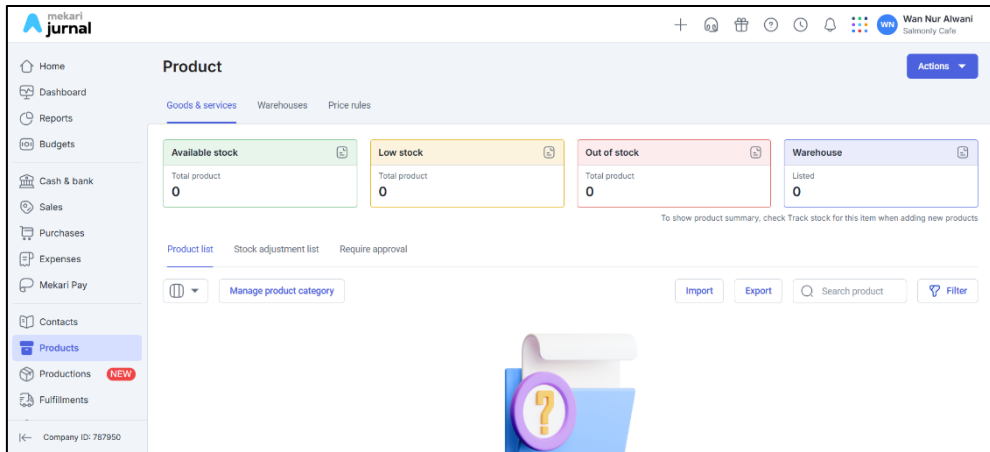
mekari jurnal

WN Wan Nur Alwani
Salmonly Cafe

Home
Dashboard
Reports
Budgets
Cash & bank
Sales
Purchases
Expenses
Mekari Pay
Contacts
Products
Productions NEW
Fulfillments
Company ID: 787950

Product

Actions

Goods & services Warehouses Price rules

Available stock
Total product
0

Low stock
Total product
0

Out of stock
Total product
0

Warehouse
Listed
0

To show product summary, check Track stock for this item when adding new products

Product list Stock adjustment list Require approval

Manage product category

Import Export Search product Filter

?